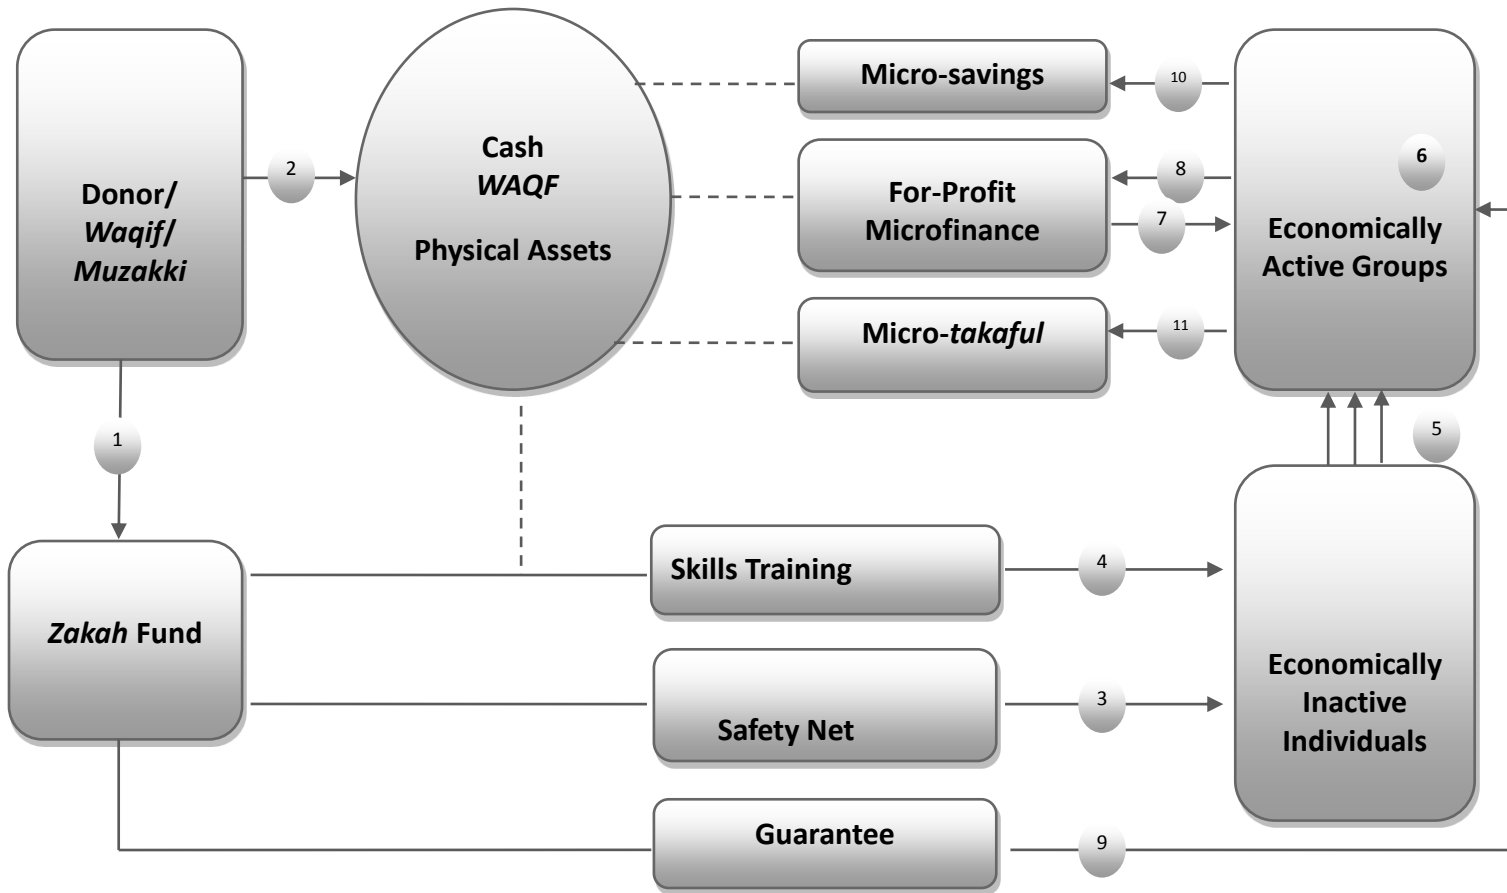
Donor/
*Waqif*/
*Muzakki*

2

Cash
*WAQF*
Physical Assets

Micro-savings

10

For-Profit Microfinance

8

7

Micro-*takaful*

11

6

Economically Active Groups

1

5

*Zakah* Fund

Skills Training

4

Safety Net

3

Economically Inactive Individuals

Guarantee

9